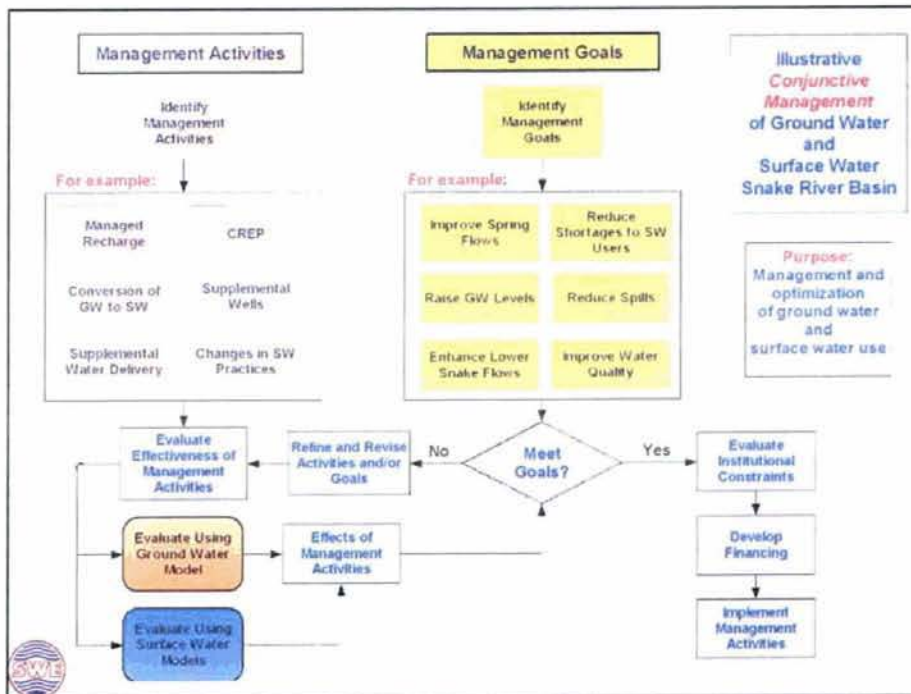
Management Activities

Identify Management Activities

For example:

Managed Recharge

CREP

Conversion of GW to SW

Supplemental Wells

Supplemental Water Delivery

Changes in SW Practices

Management Goals

Identify Management Goals

For example:

Improve Spring Flows

Reduce Shortages to SW Users

Raise GW Levels

Reduce Spills

Enhance Lower Snake Flows

Improve Water Quality

Illustrative Conjunctive Management of Ground Water and Surface Water Snake River Basin

Purpose: Management and optimization of ground water and surface water use

Evaluate Effectiveness of Management Activities

Refine and Revise Activities and/or Goals

No

Meet Goals?

Yes

Evaluate Institutional Constraints

Evaluate Using Ground Water Model

Effects of Management Activities

Develop Financing

Evaluate Using Surface Water Models

Implement Management Activities

SWE